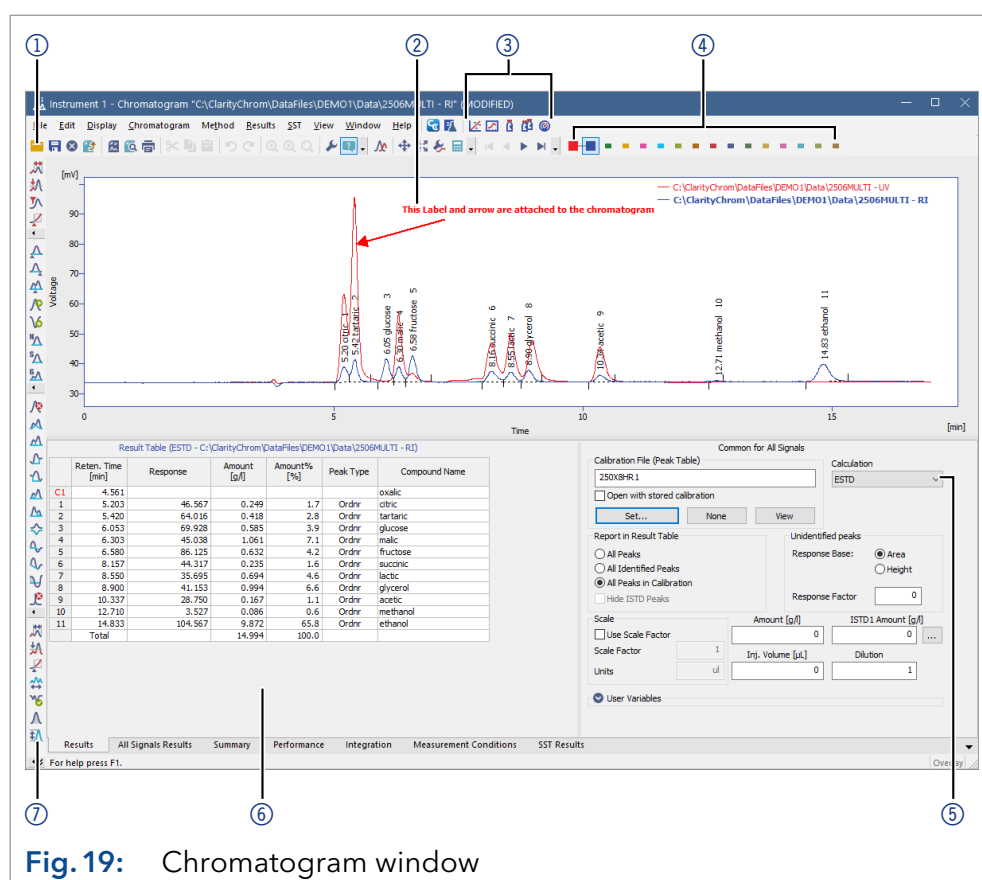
①
②
③
④

Instrument 1 - Chromatogram "C:\ClarityChrom\DataFiles\DEMO1\Data\2506MULTI - RI" (MODIFIED)

File Edit Display Chromatogram Method Results SST View Window Help

[mV]

C:\ClarityChrom\DataFiles\DEMO1\Data\2506MULTI - UV
C:\ClarityChrom\DataFiles\DEMO1\Data\2506MULTI - RI

This Label and arrow are attached to the chromatogram

Voltage

90
80
70
60
50
40
30

5.20 citric
5.42 tartaric 2
6.05 glucose 3
6.30 malic 4
6.58 fructose 5
8.16 succinic 6
8.55 lactic 7
8.90 glycerol 8
10.34 acetic 9
12.71 methanol 10
14.83 ethanol 11

0 5 10 15 [min]
Time

Result Table (ESTD - C:\ClarityChrom\DataFiles\DEMO1\Data\2506MULTI - RI)

| | Reten. Time [min] | Response | Amount [g/l] | Amount% [%] | Peak Type | Compound Name |
|---|---|---|---|---|---|---|
| C1 | 4.561 | | | | | oxalic |
| 1 | 5.203 | 46.567 | 0.249 | 1.7 | Ordnr | citric |
| 2 | 5.420 | 64.016 | 0.418 | 2.8 | Ordnr | tartaric |
| 3 | 6.053 | 69.928 | 0.585 | 3.9 | Ordnr | glucose |
| 4 | 6.303 | 45.038 | 1.061 | 7.1 | Ordnr | malic |
| 5 | 6.580 | 86.125 | 0.632 | 4.2 | Ordnr | fructose |
| 6 | 8.157 | 44.317 | 0.235 | 1.6 | Ordnr | succinic |
| 7 | 8.550 | 35.695 | 0.694 | 4.6 | Ordnr | lactic |
| 8 | 8.900 | 41.153 | 0.994 | 6.6 | Ordnr | glycerol |
| 9 | 10.337 | 28.750 | 0.167 | 1.1 | Ordnr | acetic |
| 10 | 12.710 | 3.527 | 0.086 | 0.6 | Ordnr | methanol |
| 11 | 14.833 | 104.567 | 9.872 | 65.8 | Ordnr | ethanol |
| | Total | | 14.994 | 100.0 | | |

Common for All Signals
Calibration File (Peak Table)
250X8HR1
Open with stored calibration
Set... None View
Calculation
ESTD
Report in Result Table
All Peaks
All Identified Peaks
All Peaks in Calibration
Hide ISTD Peaks
Unidentified peaks
Response Base: Area Height
Response Factor 0
Scale
Use Scale Factor
Scale Factor 1
Units ul
Amount [g/l] 0
ISTD1 Amount [g/l] 0 ...
Inj. Volume [µL] 0
Dilution 1
User Variables

Results All Signals Results Summary Performance Integration Measurement Conditions SST Results

For help press F1.
Overlay

⑦
⑥
⑤

Fig. 19: Chromatogram window